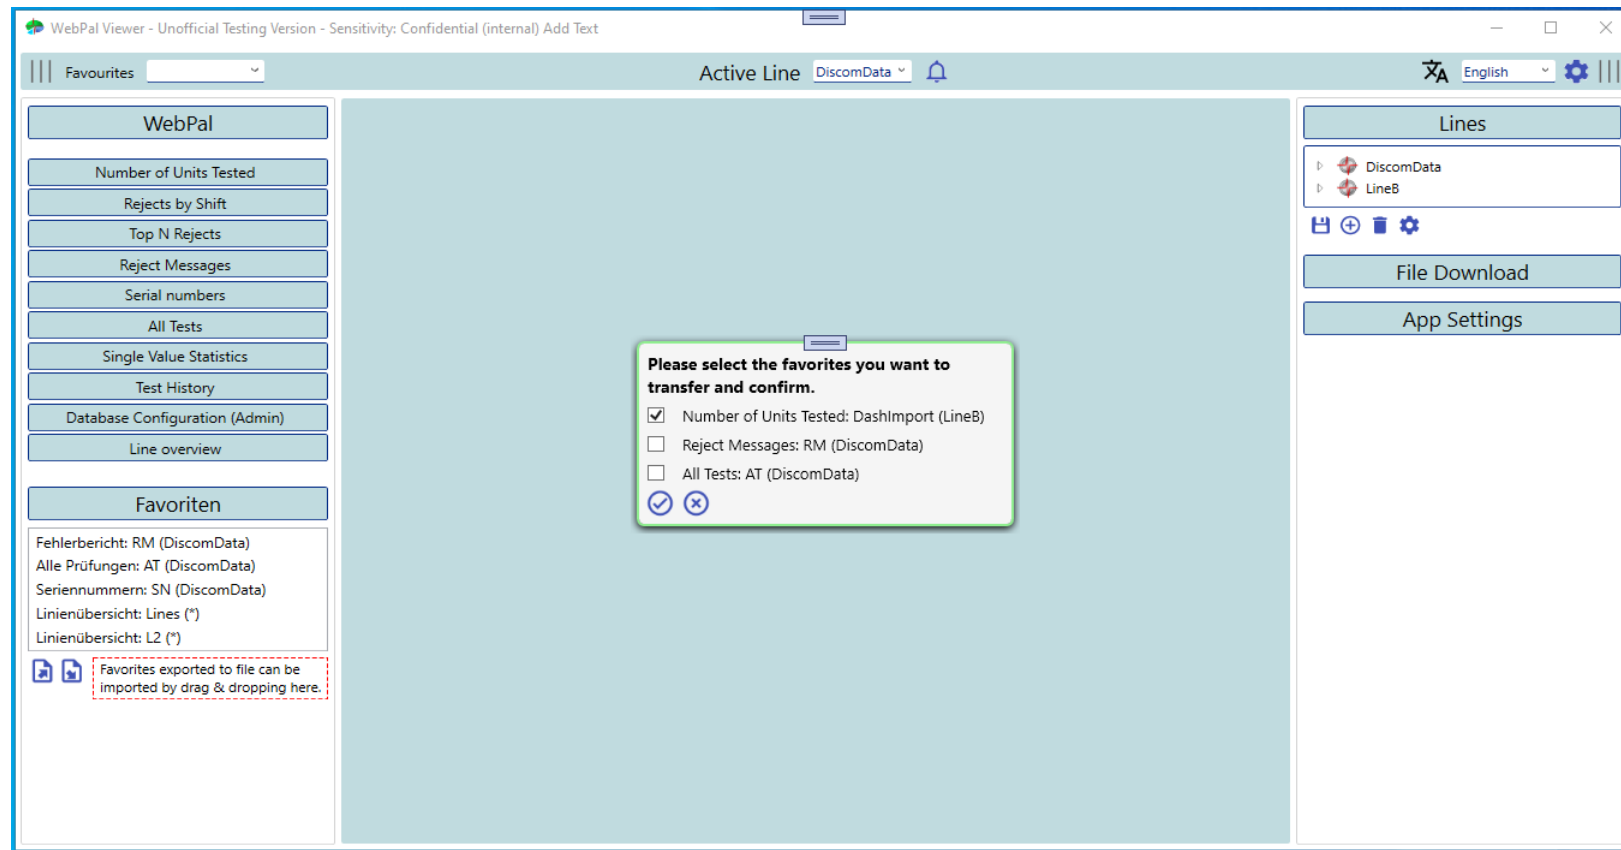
WebPal Viewer - Unofficial Testing Version - Sensitivity: Confidential (internal) Add Text

Favourites

Active Line DiscomData

English

WebPal

Number of Units Tested

Rejects by Shift

Top N Rejects

Reject Messages

Serial numbers

All Tests

Single Value Statistics

Test History

Database Configuration (Admin)

Line overview

Favoriten

Fehlerbericht: RM (DiscomData)
Alle Prüfungen: AT (DiscomData)
Seriennummern: SN (DiscomData)
Linienübersicht: Lines (*)
Linienübersicht: L2 (*)

Favorites exported to file can be imported by drag & dropping here.

Please select the favorites you want to transfer and confirm.

Number of Units Tested: DashImport (LineB)

Reject Messages: RM (DiscomData)

All Tests: AT (DiscomData)

Lines

DiscomData
LineB

File Download

App Settings